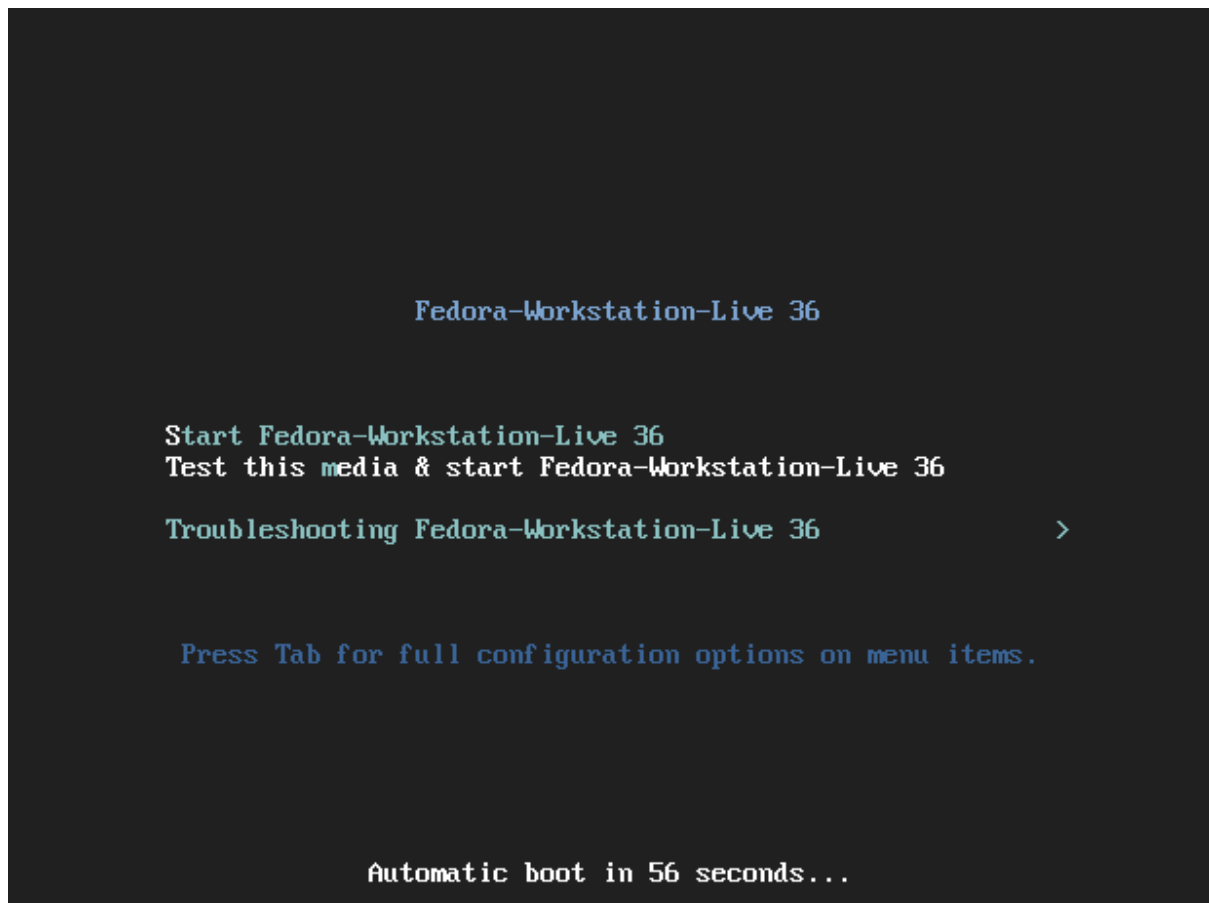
Fedora-Workstation-Live 36

Start Fedora-Workstation-Live 36
Test this media & start Fedora-Workstation-Live 36

Troubleshooting Fedora-Workstation-Live 36 >

Press Tab for full configuration options on menu items.

Automatic boot in 56 seconds...